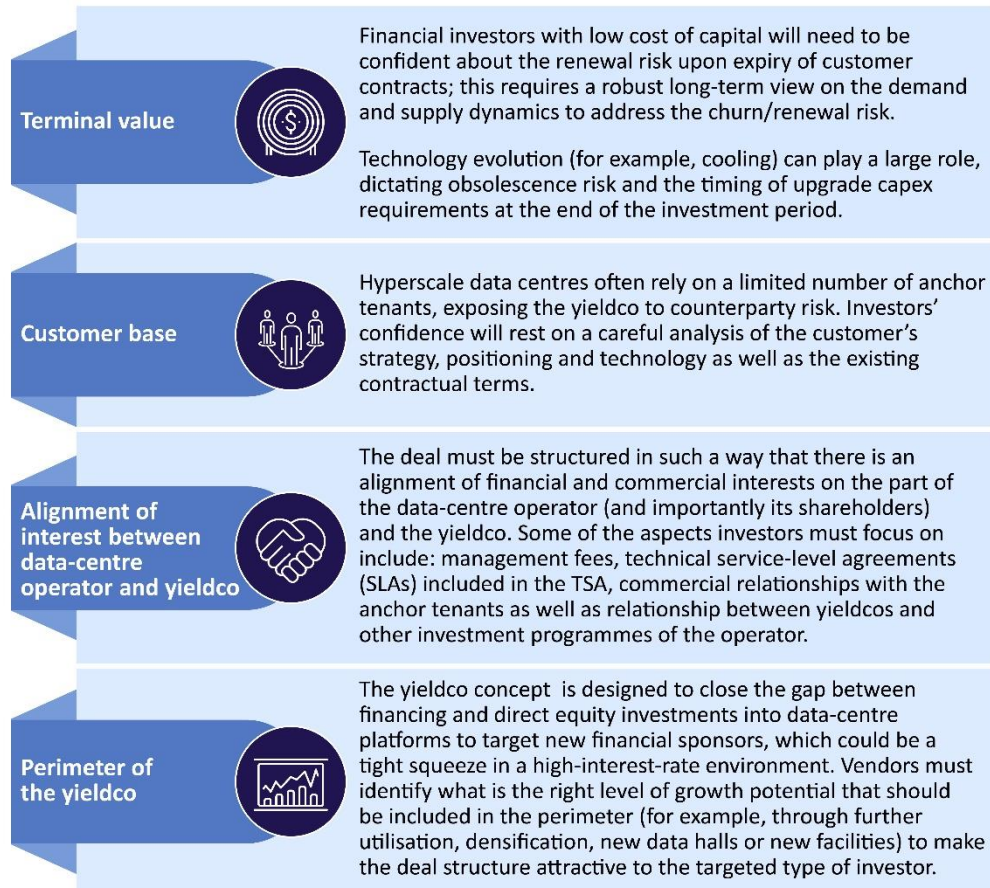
Terminal value

Financial investors with low cost of capital will need to be confident about the renewal risk upon expiry of customer contracts; this requires a robust long-term view on the demand and supply dynamics to address the churn/renewal risk.

Technology evolution (for example, cooling) can play a large role, dictating obsolescence risk and the timing of upgrade capex requirements at the end of the investment period.

Customer base

Hyperscale data centres often rely on a limited number of anchor tenants, exposing the yieldco to counterparty risk. Investors' confidence will rest on a careful analysis of the customer's strategy, positioning and technology as well as the existing contractual terms.

Alignment of interest between data-centre operator and yieldco

The deal must be structured in such a way that there is an alignment of financial and commercial interests on the part of the data-centre operator (and importantly its shareholders) and the yieldco. Some of the aspects investors must focus on include: management fees, technical service-level agreements (SLAs) included in the TSA, commercial relationships with the anchor tenants as well as relationship between yieldcos and other investment programmes of the operator.

Perimeter of the yieldco

The yieldco concept is designed to close the gap between financing and direct equity investments into data-centre platforms to target new financial sponsors, which could be a tight squeeze in a high-interest-rate environment. Vendors must identify what is the right level of growth potential that should be included in the perimeter (for example, through further utilisation, densification, new data halls or new facilities) to make the deal structure attractive to the targeted type of investor.